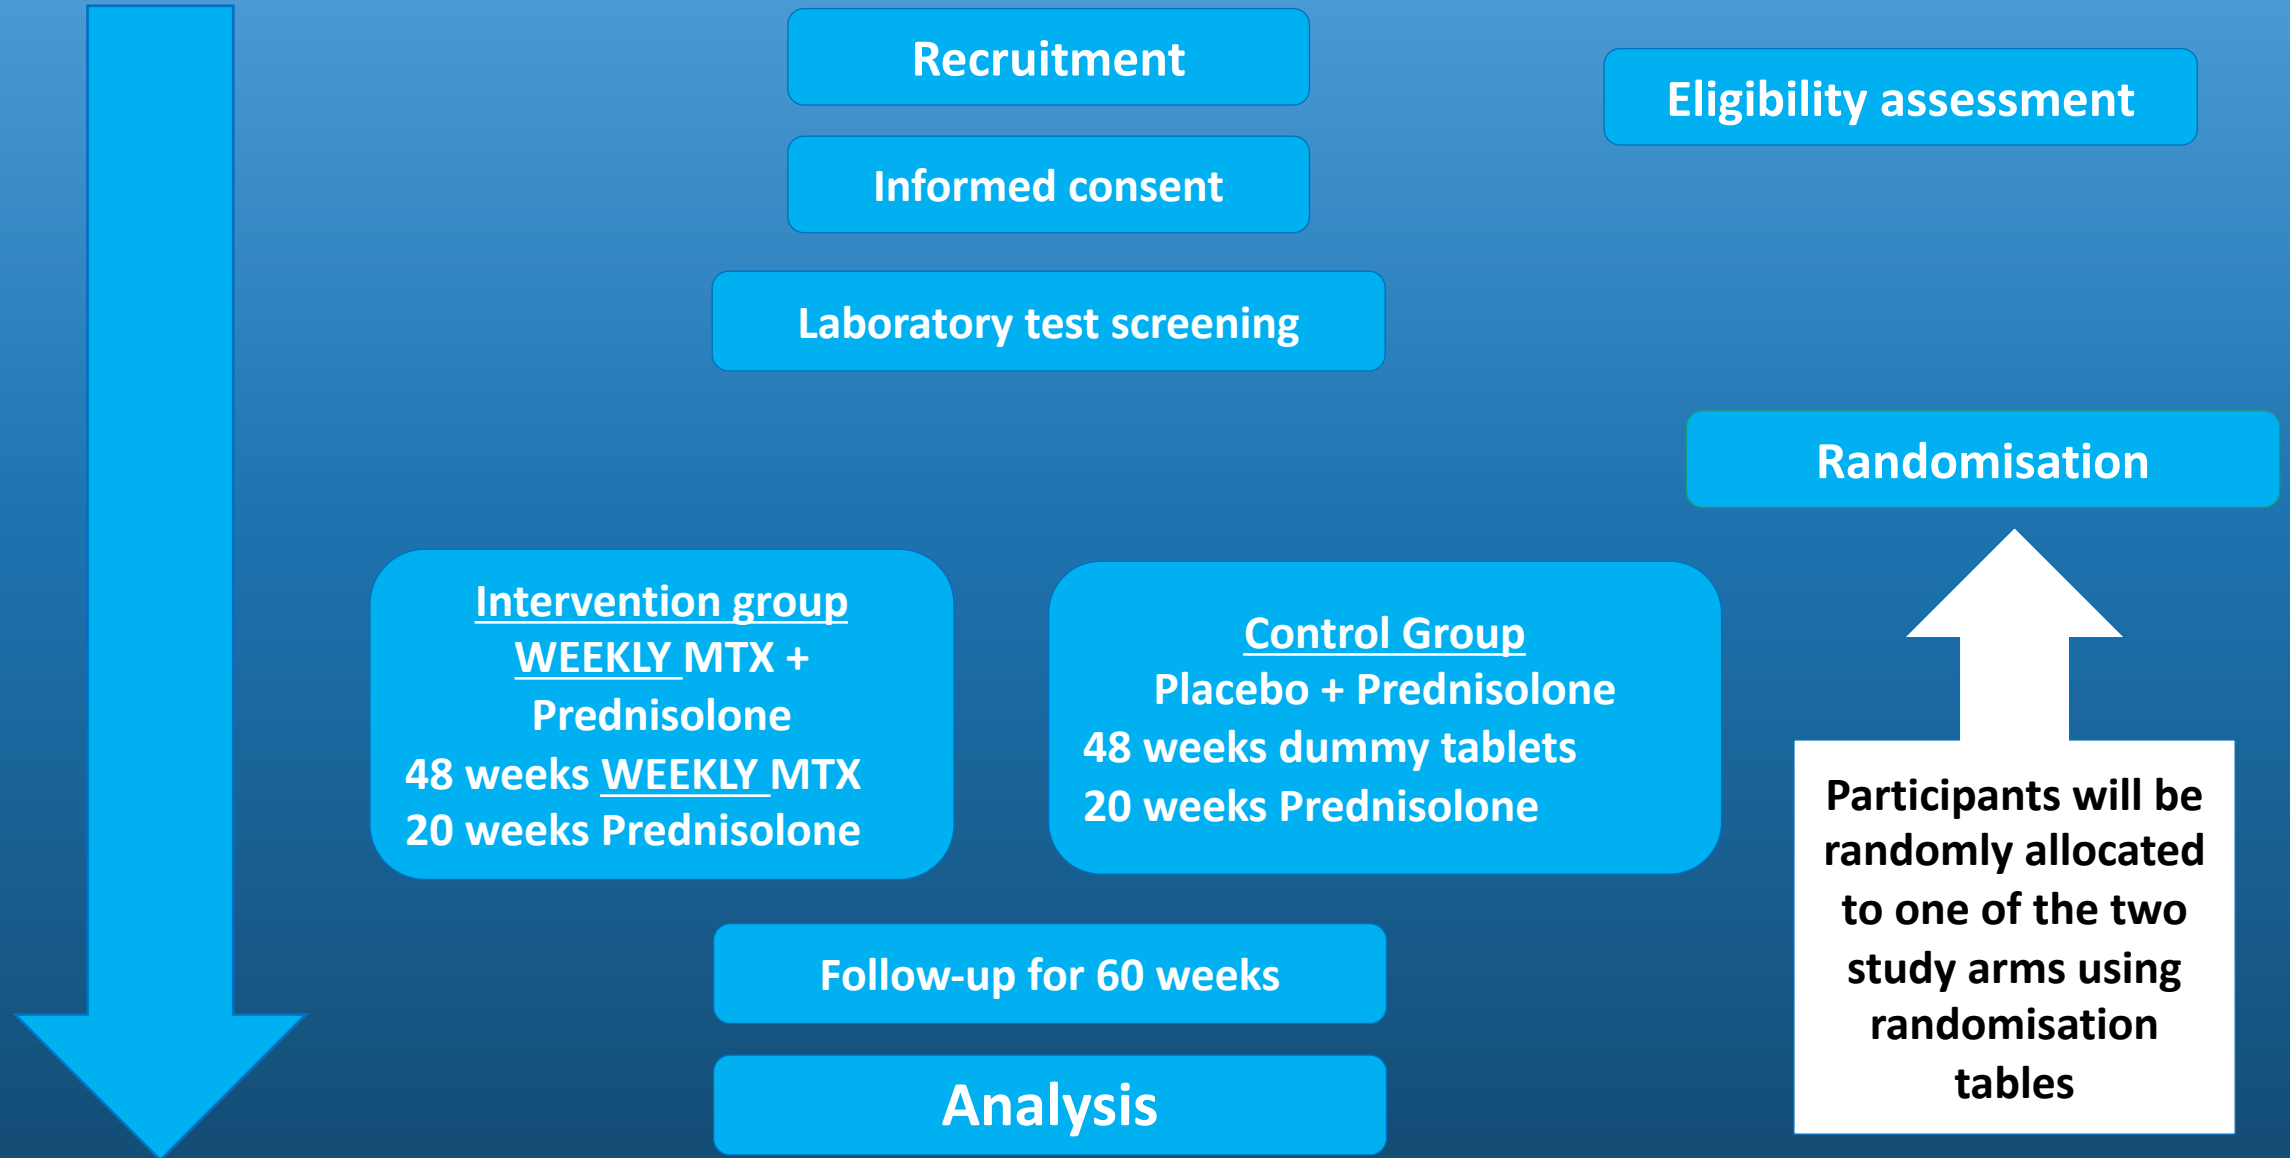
Recruitment

Eligibility assessment

Informed consent

Laboratory test screening

Randomisation

Intervention group
WEEKLY MTX + Prednisolone
48 weeks WEEKLY MTX
20 weeks Prednisolone

Control Group
Placebo + Prednisolone
48 weeks dummy tablets
20 weeks Prednisolone

Participants will be randomly allocated to one of the two study arms using randomisation tables

Follow-up for 60 weeks

Analysis